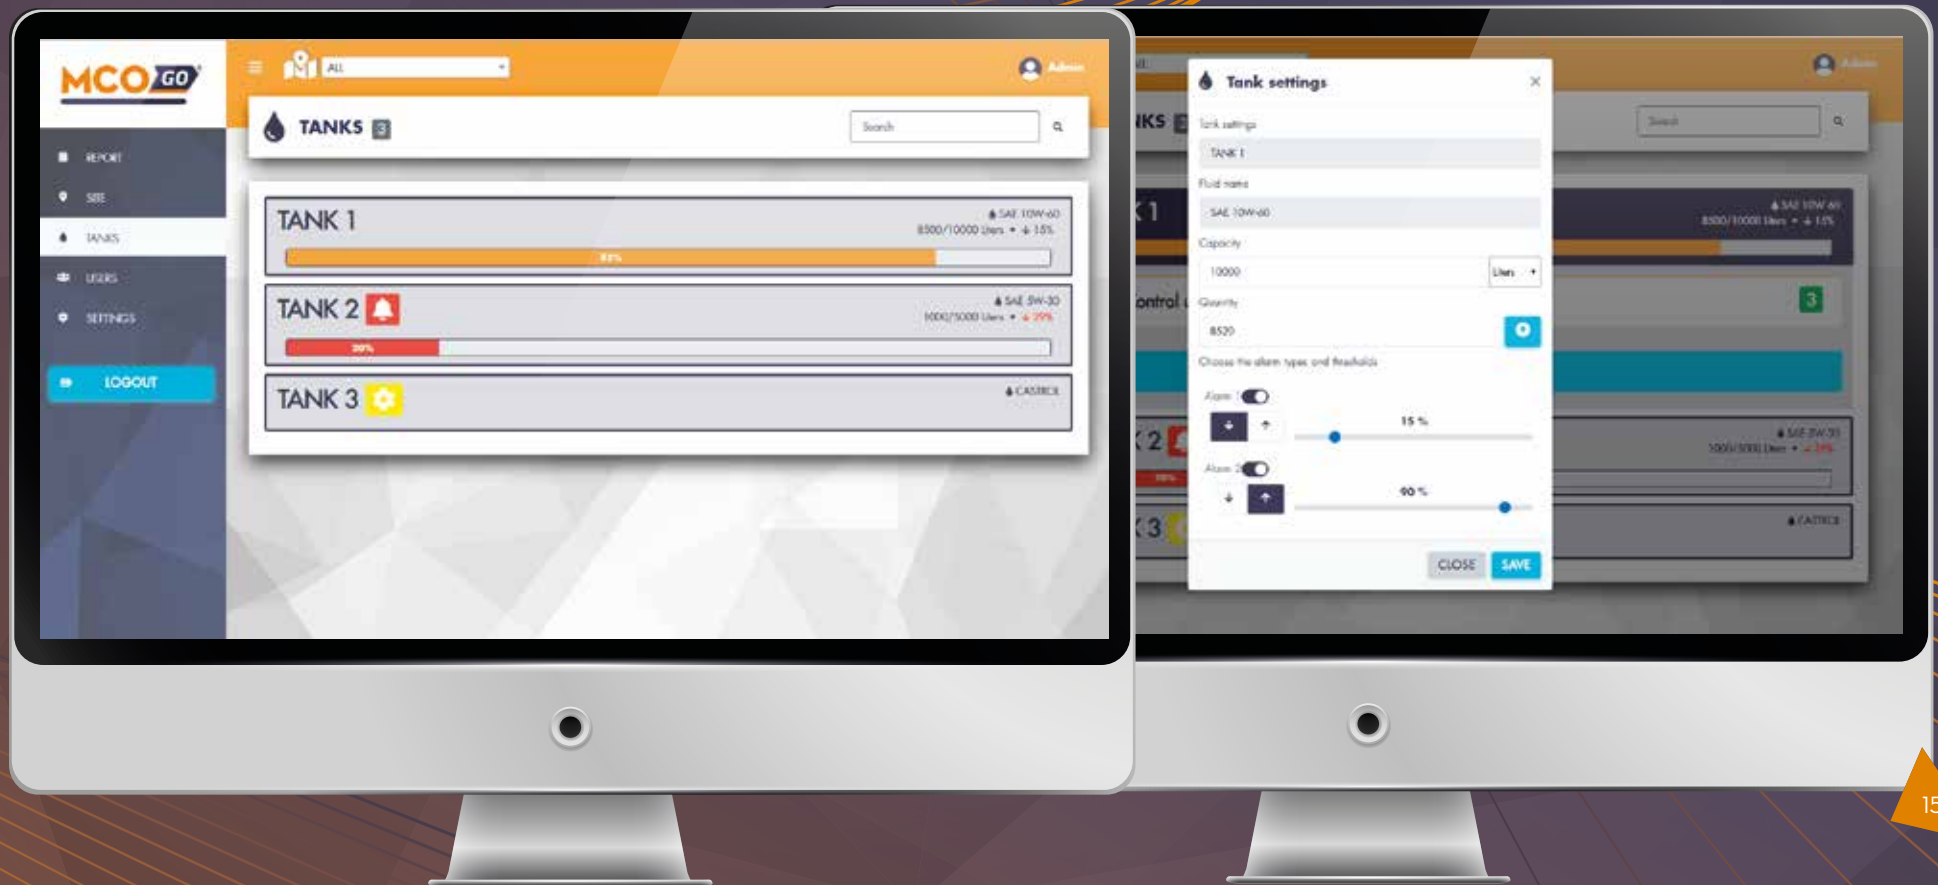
MCO GO

All

Admin

REPORT
SITE
TANKS
USERS
SETTINGS

LOGOUT

TANKS 3

Search

TANK 1
SAE 10W-60
8500/10000 Liters • ↓ 15%
85%

TANK 2
SAE 5W-30
1000/5000 Liters • ↓ 20%
20%

TANK 3
CASTROL

All

Admin

NKS 3

Search

K 1
SAE 10W-60
8500/10000 Liters • ↓ 15%

ontrol

3

K 2
SAE 5W-30
1000/5000 Liters • ↓ 20%

K 3
CASTROL

Tank settings

Tank settings
TANK 1
Fluid name
SAE 10W-60
Capacity
10000
Liters
Quantity
8520
Choose the alarm types and thresholds
Alarm 1
15 %
Alarm 2
90 %

CLOSE
SAVE

15